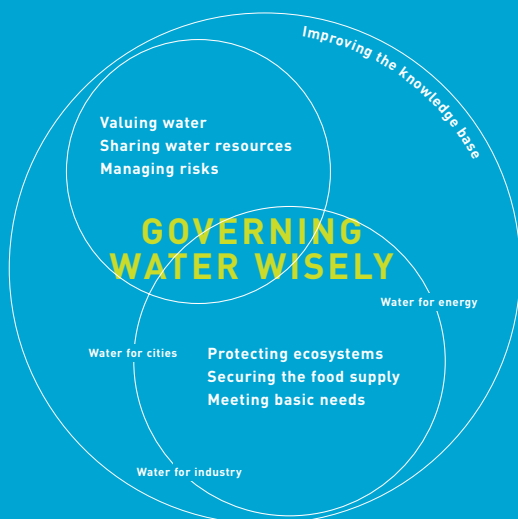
Improving the knowledge base

Valuing water
Sharing water resources
Managing risks

GOVERNING
WATER WISELY

Water for energy

Water for cities

Protecting ecosystems
Securing the food supply
Meeting basic needs

Water for industry